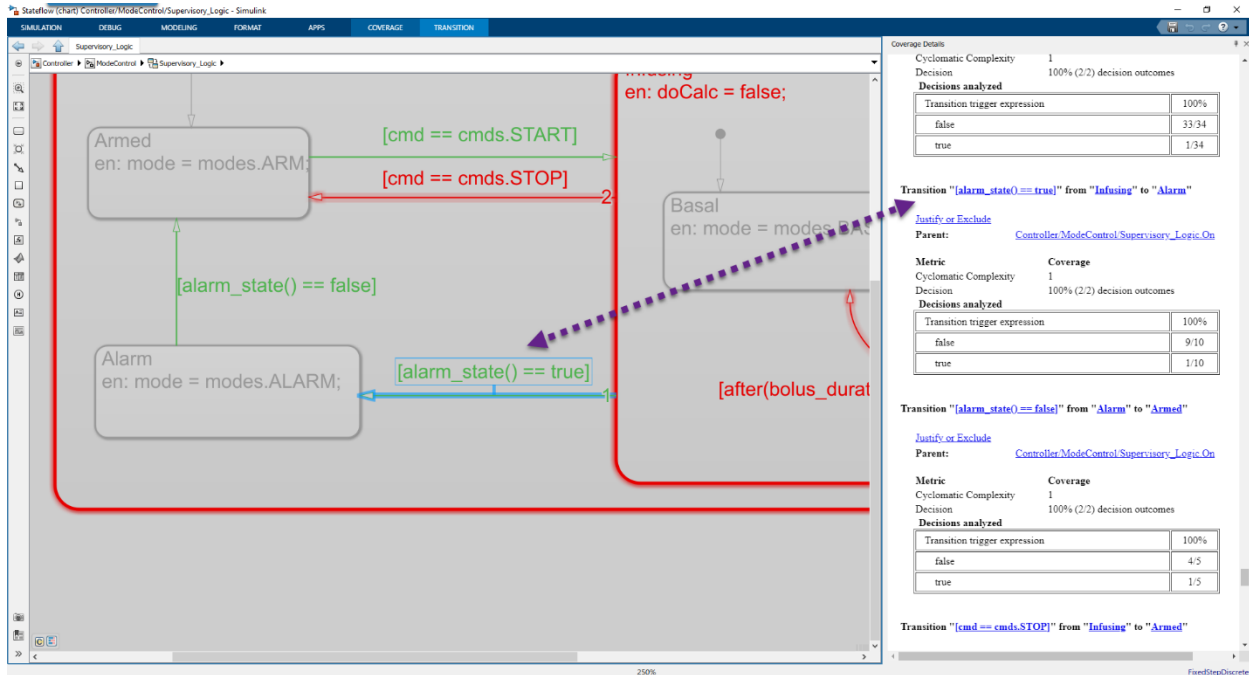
Stateflow (chart) Controller/ModeControl/Supervisory_Logic - Simulink

SIMULATION DEBUG MODELING FORMAT APPS COVERAGE TRANSITION

Supervisory_Logic

Controller ▸ ModeControl ▸ Supervisory_Logic ▸

Infusing
en: doCalc = false;

Armed
en: mode = modes.ARM;

[cmd == cmds.START]

[cmd == cmds.STOP]

2

Basal
en: mode = modes.BAS

[alarm_state() == false]

Alarm
en: mode = modes.ALARM;

[alarm_state() == true]

1

[after(bolus_durat

250%

FixedStepDiscrete

Coverage Details

Cyclomatic Complexity 1
Decision 100% (2/2) decision outcomes
Decisions analyzed

| Transition trigger expression | 100% |
|---|---|
| false | 33/34 |
| true | 1/34 |

Transition "[alarm_state() == true]" from "Infusing" to "Alarm"

Justify or Exclude
Parent: Controller/ModeControl/Supervisory_Logic.On

Metric Coverage
Cyclomatic Complexity 1
Decision 100% (2/2) decision outcomes
Decisions analyzed

| Transition trigger expression | 100% |
|---|---|
| false | 9/10 |
| true | 1/10 |

Transition "[alarm_state() == false]" from "Alarm" to "Armed"

Justify or Exclude
Parent: Controller/ModeControl/Supervisory_Logic.On

Metric Coverage
Cyclomatic Complexity 1
Decision 100% (2/2) decision outcomes
Decisions analyzed

| Transition trigger expression | 100% |
|---|---|
| false | 4/5 |
| true | 1/5 |

Transition "[cmd == cmds.STOP]" from "Infusing" to "Armed"